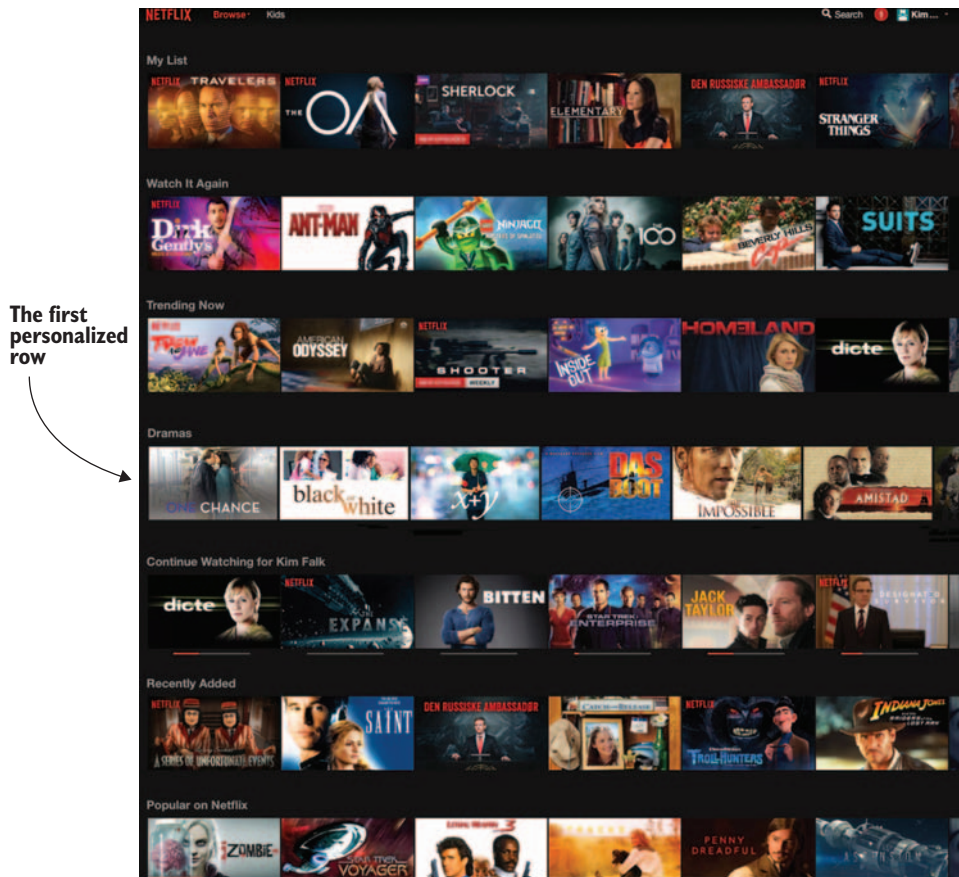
NETFLIX Browse Kids

Search Kim...

My List

NETFLIX TRAVELERS
NETFLIX THE OA
SHERLOCK
ELEMENTARY
DEN RUSSISKE AMBASSADØR
NETFLIX STRANGER THINGS

Watch It Again

NETFLIX Dirk Gently's
ANT-MAN
NINJAGO
THE 100
BEVERLY HILLS COP
SUITS

Trending Now

The first personalized row

AMERICAN ODYSSEY
NETFLIX SHOOTER
INSIDE OUT
HOMELAND
dicte

Dramas

ONE CHANCE
black or white
x+y
DAS BOOT
THE IMPOSSIBLE
AMISTAD

Continue Watching for Kim Falk

dicte
NETFLIX THE EXPANSE
BITTEN
STAR TREK ENTERPRISE
JACK TAYLOR
NETFLIX DESIGNATED SURVIVOR

Recently Added

NETFLIX A SERIES OF UNFORTUNATE EVENTS
THE SAINT
DEN RUSSISKE AMBASSADØR
NETFLIX TROLLHUNTERS
INDIANA JONES RAIDERS OF THE LOST ARK

Popular on Netflix

iZOMBIE
STAR TREK VOYAGER
LETHAL WEAPON 3
PENNY DREADFUL